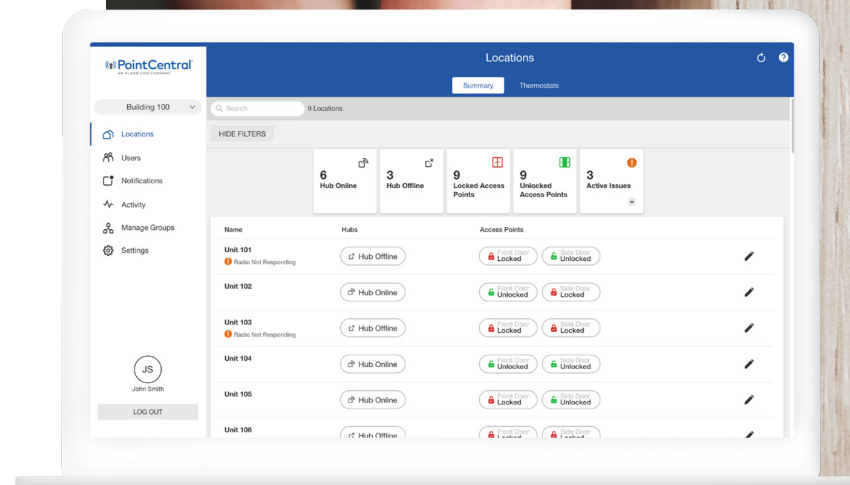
PointCentral
AN ALARM.COM COMPANY

Locations

Summary Thermostats

Building 100

Search 9 Locations

Locations
Users
Notifications
Activity
Manage Groups
Settings

HIDE FILTERS

6
Hub Online

3
Hub Offline

9
Locked Access Points

9
Unlocked Access Points

3
Active Issues

| Name | Hubs | Access Points | |
|---|---|---|---|
| Unit 101 Radio Not Responding | Hub Offline | Front Door Locked | Side Door Unlocked |
| Unit 102 | Hub Online | Front Door Unlocked | Side Door Locked |
| Unit 103 Radio Not Responding | Hub Offline | Front Door Locked | Side Door Locked |
| Unit 104 | Hub Online | Front Door Unlocked | Side Door Unlocked |
| Unit 105 | Hub Online | Front Door Locked | Side Door Unlocked |
| Unit 106 | Hub Offline | Front Door Locked | Side Door Locked |

JS
John Smith

LOG OUT